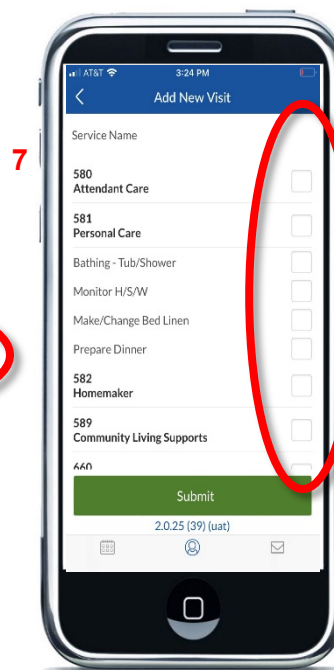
7

AT&T 3:24 PM

Add New Visit

Service Name

580
Attendant Care

581
Personal Care

Bathing - Tub/Shower

Monitor H/S/W

Make/Change Bed Linen

Prepare Dinner

582
Homemaker

589
Community Living Supports

660

Submit

2.0.25 (39) (uat)